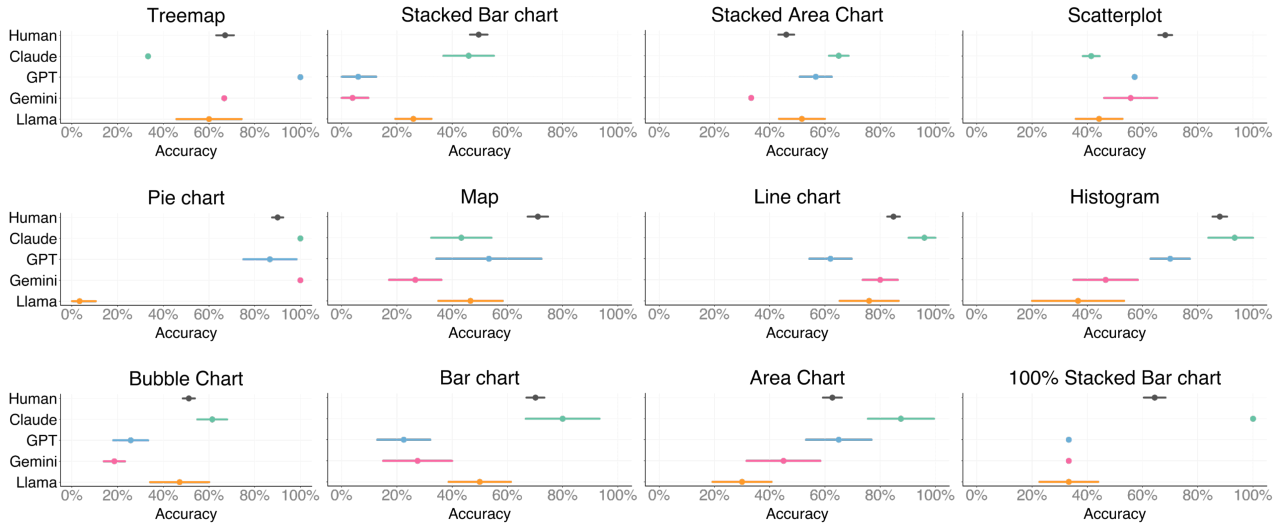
Treemap
Human
Claude
GPT
Gemini
Llama
0% 20% 40% 60% 80% 100%
Accuracy

Stacked Bar chart
0% 20% 40% 60% 80% 100%
Accuracy

Stacked Area Chart
0% 20% 40% 60% 80% 100%
Accuracy

Scatterplot
0% 20% 40% 60% 80% 100%
Accuracy

Pie chart
Human
Claude
GPT
Gemini
Llama
0% 20% 40% 60% 80% 100%
Accuracy

Map
0% 20% 40% 60% 80% 100%
Accuracy

Line chart
0% 20% 40% 60% 80% 100%
Accuracy

Histogram
0% 20% 40% 60% 80% 100%
Accuracy

Bubble Chart
Human
Claude
GPT
Gemini
Llama
0% 20% 40% 60% 80% 100%
Accuracy

Bar chart
0% 20% 40% 60% 80% 100%
Accuracy

Area Chart
0% 20% 40% 60% 80% 100%
Accuracy

100% Stacked Bar chart
0% 20% 40% 60% 80% 100%
Accuracy